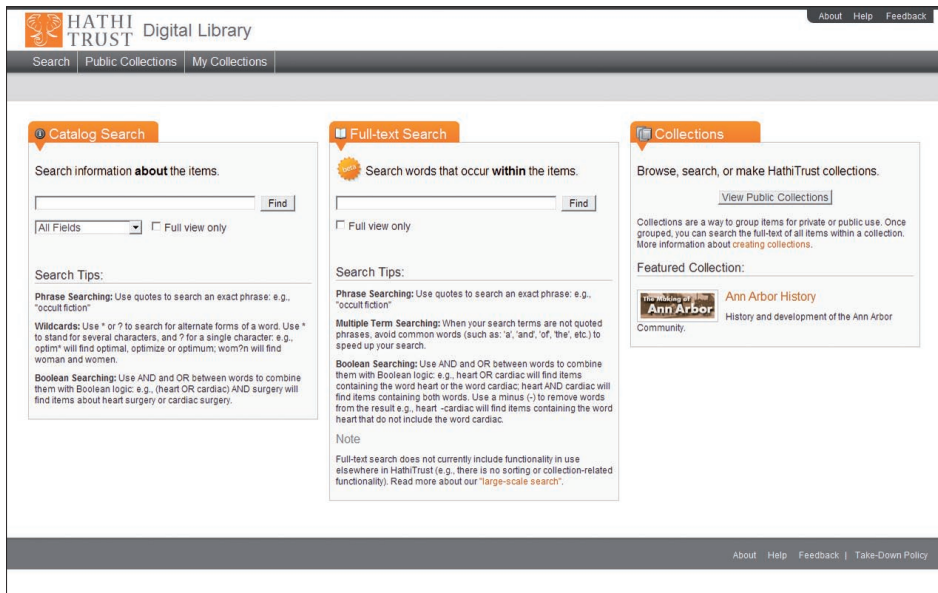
HATHI TRUST Digital Library

About Help Feedback

Search | Public Collections | My Collections

Catalog Search

Search information **about** the items.

Find

All Fields

Full view only

Search Tips:

**Phrase Searching:** Use quotes to search an exact phrase: e.g., "occult fiction"

**Wildcards:** Use * or ? to search for alternate forms of a word. Use * to stand for several characters, and ? for a single character: e.g., optim* will find optimal, optimize or optimum; wom?n will find woman and women.

**Boolean Searching:** Use AND and OR between words to combine them with Boolean logic: e.g., (heart OR cardiac) AND surgery will find items about heart surgery or cardiac surgery.

Full-text Search

NEW

Search words that occur **within** the items.

Find

Full view only

Search Tips:

**Phrase Searching:** Use quotes to search an exact phrase: e.g., "occult fiction"

**Multiple Term Searching:** When your search terms are not quoted phrases, avoid common words (such as: 'a', 'and', 'of', 'the', etc.) to speed up your search.

**Boolean Searching:** Use AND and OR between words to combine them with Boolean logic: e.g., heart OR cardiac will find items containing the word heart or the word cardiac; heart AND cardiac will find items containing both words. Use a minus (-) to remove words from the result e.g., heart -cardiac will find items containing the word heart that do not include the word cardiac.

Note

Full-text search does not currently include functionality in use elsewhere in HathiTrust (e.g., there is no sorting or collection-related functionality). Read more about our "large-scale search".

Collections

Browse, search, or make HathiTrust collections.

View Public Collections

Collections are a way to group items for private or public use. Once grouped, you can search the full-text of all items within a collection. More information about creating collections.

Featured Collection:

The Making of Ann Arbor

Ann Arbor History

History and development of the Ann Arbor Community.

About Help Feedback | Take-Down Policy